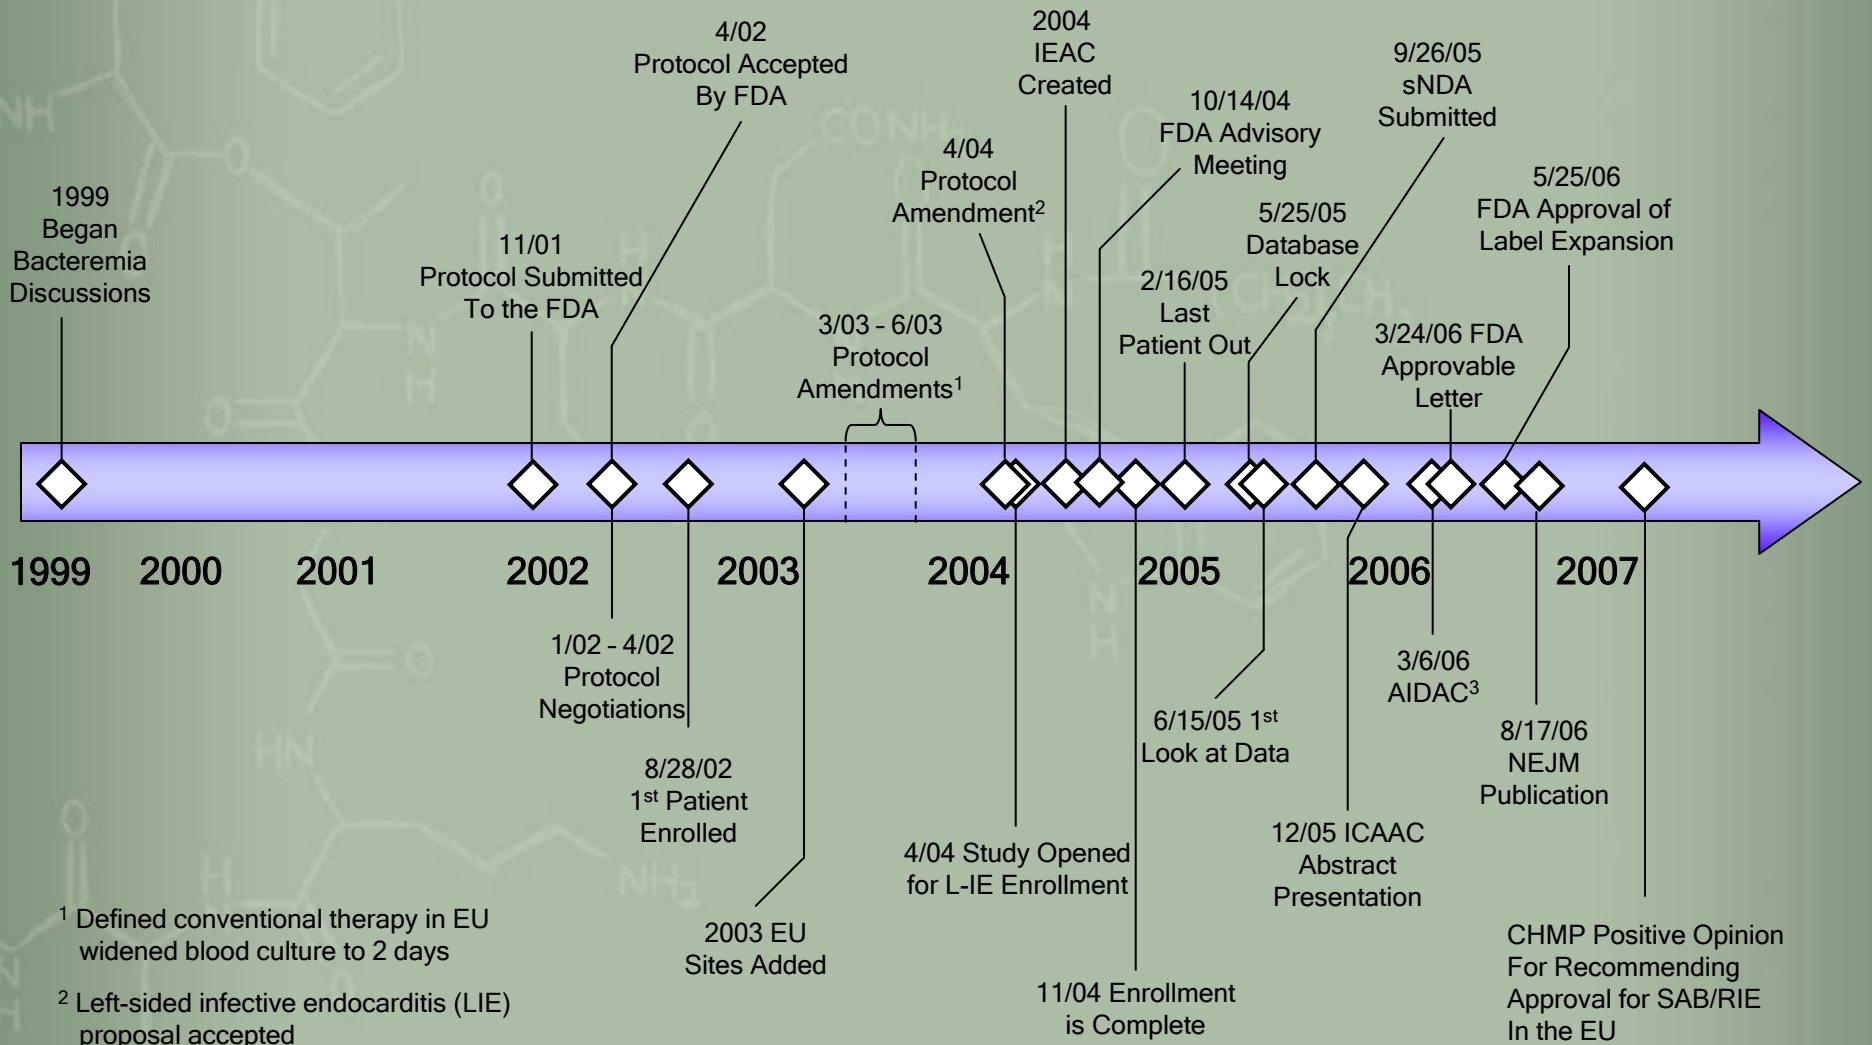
1999
Began
Bacteremia
Discussions

11/01
Protocol Submitted
To the FDA

4/02
Protocol Accepted
By FDA

3/03 - 6/03
Protocol
Amendments$^1$

4/04
Protocol
Amendment$^2$

2004
IEAC
Created

10/14/04
FDA Advisory
Meeting

2/16/05
Last
Patient Out

5/25/05
Database
Lock

9/26/05
sNDA
Submitted

3/24/06 FDA
Approvable
Letter

5/25/06
FDA Approval of
Label Expansion

1999 2000 2001 2002 2003 2004 2005 2006 2007

1/02 - 4/02
Protocol
Negotiations

8/28/02
1$^{st}$ Patient
Enrolled

2003 EU
Sites Added

4/04 Study Opened
for L-IE Enrollment

11/04 Enrollment
is Complete

6/15/05 1$^{st}$
Look at Data

12/05 ICAAC
Abstract
Presentation

3/6/06
AIDAC$^3$

8/17/06
NEJM
Publication

CHMP Positive Opinion
For Recommending
Approval for SAB/RIE
In the EU

$^1$ Defined conventional therapy in EU widened blood culture to 2 days

$^2$ Left-sided infective endocarditis (LIE) proposal accepted